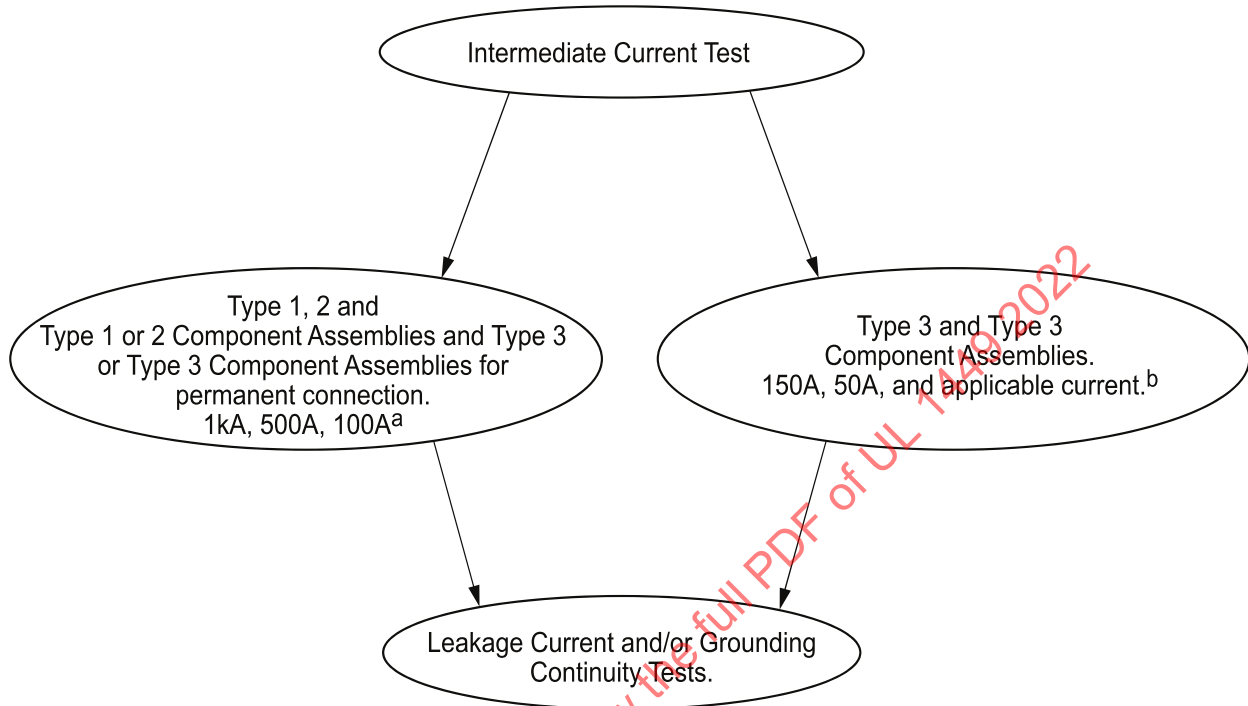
Intermediate Current Test

Type 1, 2 and
Type 1 or 2 Component Assemblies and Type 3 or Type 3 Component Assemblies for permanent connection.
1kA, 500A, 100A$^{a}$

Type 3 and Type 3 Component Assemblies.
150A, 50A, and applicable current.$^{b}$

Leakage Current and/or Grounding Continuity Tests.

the full PDF of UL 1449 2022